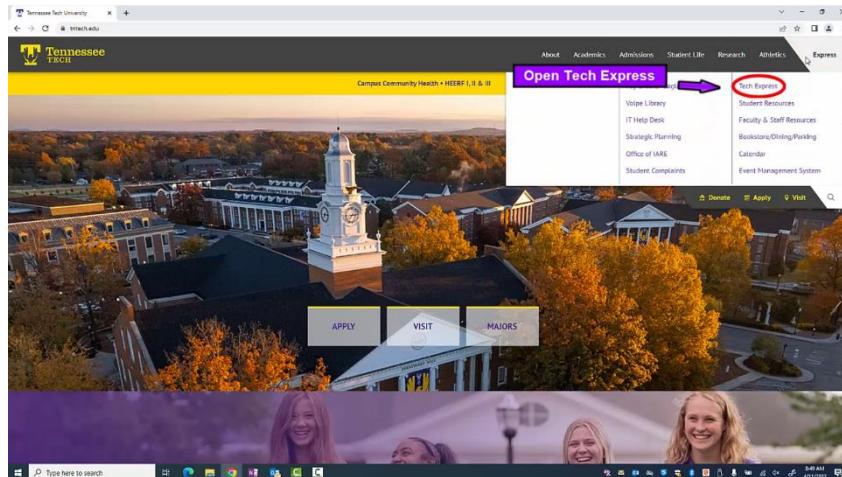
Tennessee Tech University
tntech.edu

Tennessee TECH

About Academics Admissions Student Life Research Athletics Express

Campus Community Health • HEERF I, II & III

Open Tech Express

Volpe Library
IT Help Desk
Strategic Planning
Office of IARE
Student Complaints

Tech Express
Student Resources
Faculty & Staff Resources
Bookstore/Dining/Parking
Calendar
Event Management System

Donate Apply Visit

APPLY VISIT MAJORS

Type here to search